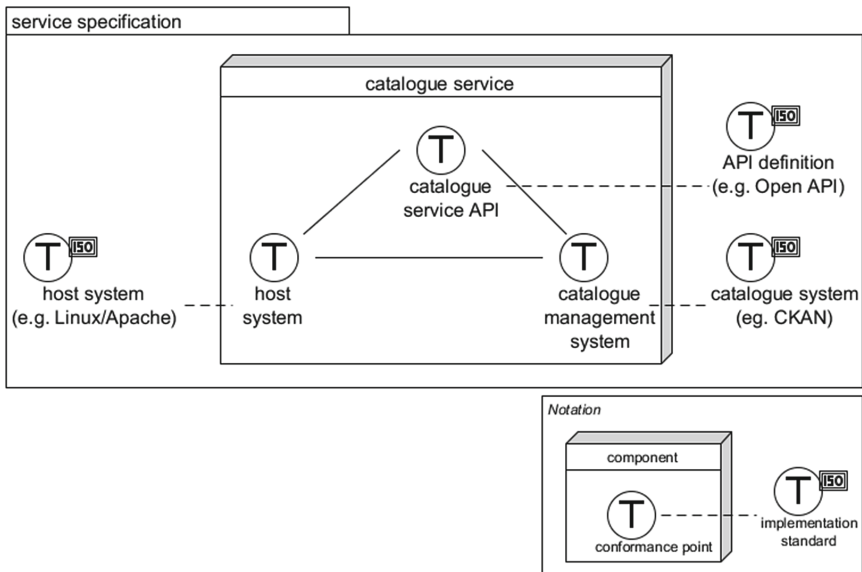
service specification

catalogue service

T
catalogue service API

T ISO
API definition (e.g. Open API)

T ISO
host system (e.g. Linux/Apache)

T
host system

T
catalogue management system

T ISO
catalogue system (eg. CKAN)

Notation

component

T
conformance point

T ISO
implementation standard